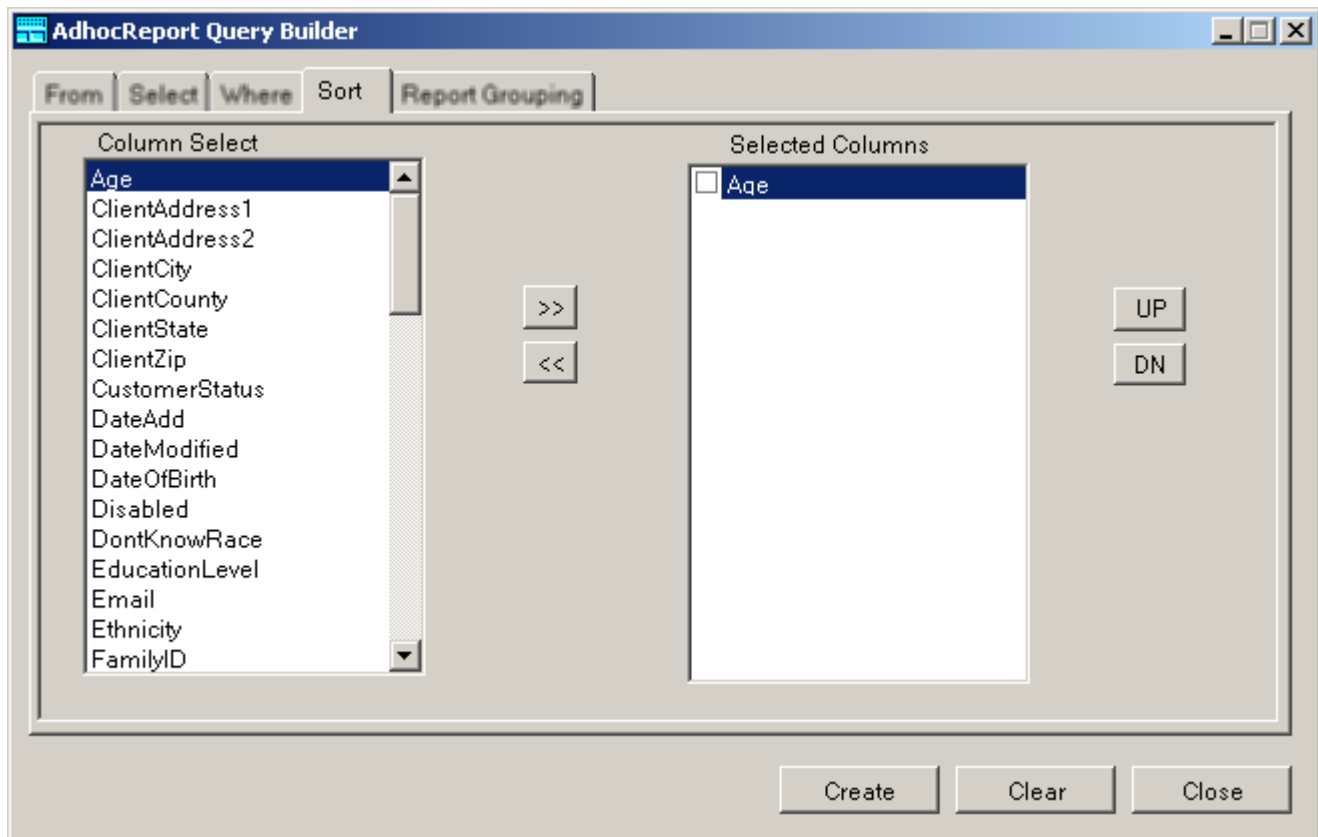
AdhocReport Query Builder

From | Select | Where | Sort | Report Grouping

Column Select

Age
ClientAddress1
ClientAddress2
ClientCity
ClientCounty
ClientState
ClientZip
CustomerStatus
DateAdd
DateModified
DateOfBirth
Disabled
DontKnowRace
EducationLevel
Email
Ethnicity
FamilyID

>>
<<

Selected Columns

Age

UP
DN

Create
Clear
Close